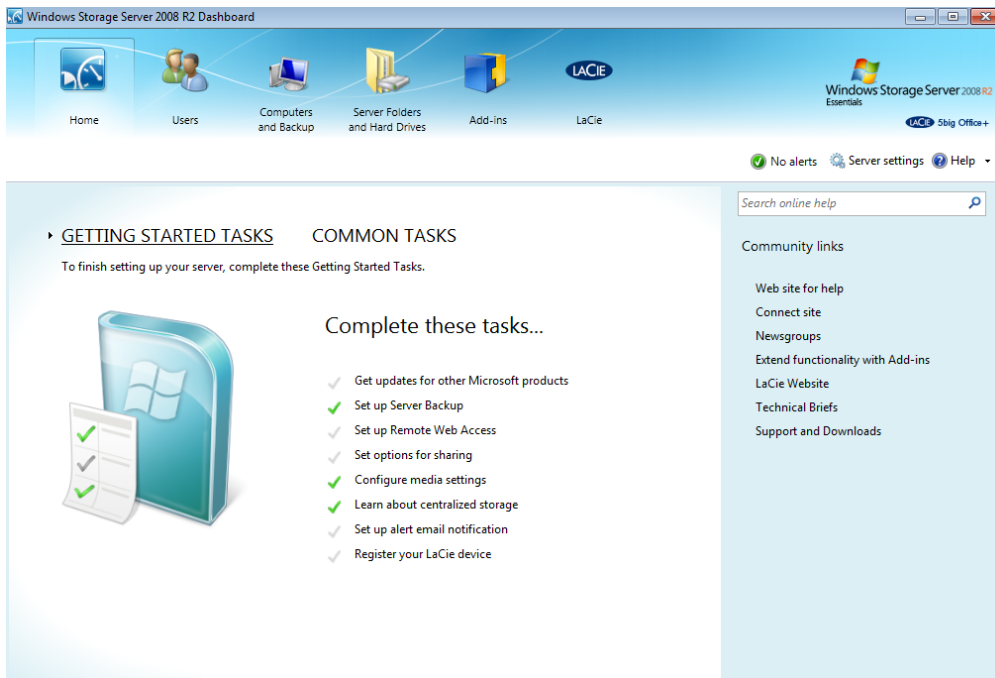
Windows Storage Server 2008 R2 Dashboard

Home

Users

Computers and Backup

Server Folders and Hard Drives

Add-ins

LACIE

LaCie

Windows Storage Server 2008 R2 Essentials

LACIE 5big Office+

No alerts

Server settings

Help

Search online help

GETTING STARTED TASKS

COMMON TASKS

To finish setting up your server, complete these Getting Started Tasks.

Complete these tasks...

Get updates for other Microsoft products

Set up Server Backup

Set up Remote Web Access

Set options for sharing

Configure media settings

Learn about centralized storage

Set up alert email notification

Register your LaCie device

Community links

Web site for help

Connect site

Newsgroups

Extend functionality with Add-ins

LaCie Website

Technical Briefs

Support and Downloads